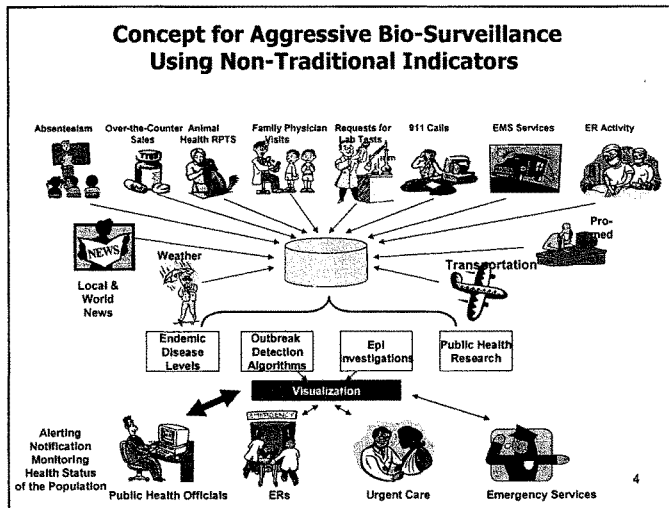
Concept for Aggressive Bio-Surveillance Using Non-Traditional Indicators

Absenteeism

Over-the-Counter Sales

Animal Health RPTS

Family Physician Visits

Requests for Lab Tests

911 Calls

EMS Services

ER Activity

NEWS

Local & World News

Weather

Pro-med

Transportation

Endemic Disease Levels

Outbreak Detection Algorithms

Epi investigations

Public Health Research

Visualization

Alerting Notification Monitoring Health Status of the Population

EMERGENCY

Public Health Officials

ERs

Urgent Care

Emergency Services

4